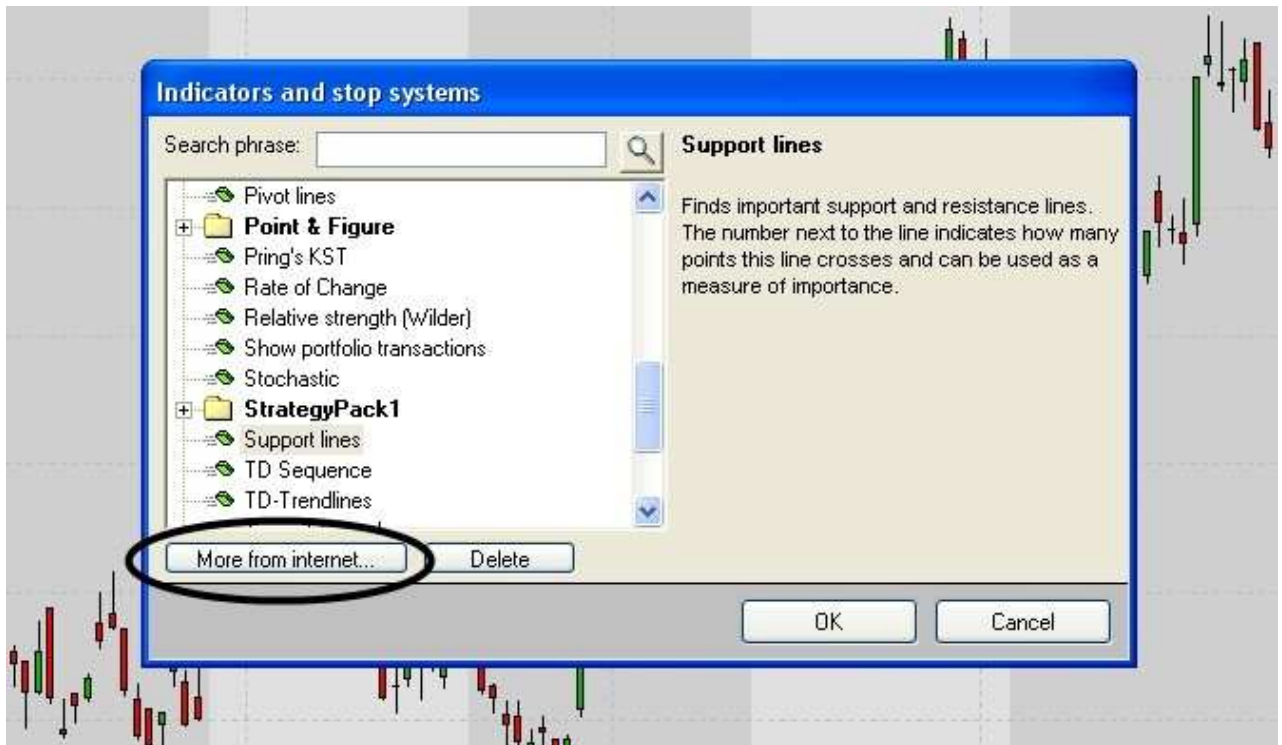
Indicators and stop systems

Search phrase:

Pivot lines
Point & Figure
Pring's KST
Rate of Change
Relative strength (Wilder)
Show portfolio transactions
Stochastic
StrategyPack1
Support lines
TD Sequence
TD-Trendlines

More from internet...
Delete

Support lines

Finds important support and resistance lines. The number next to the line indicates how many points this line crosses and can be used as a measure of importance.

OK
Cancel